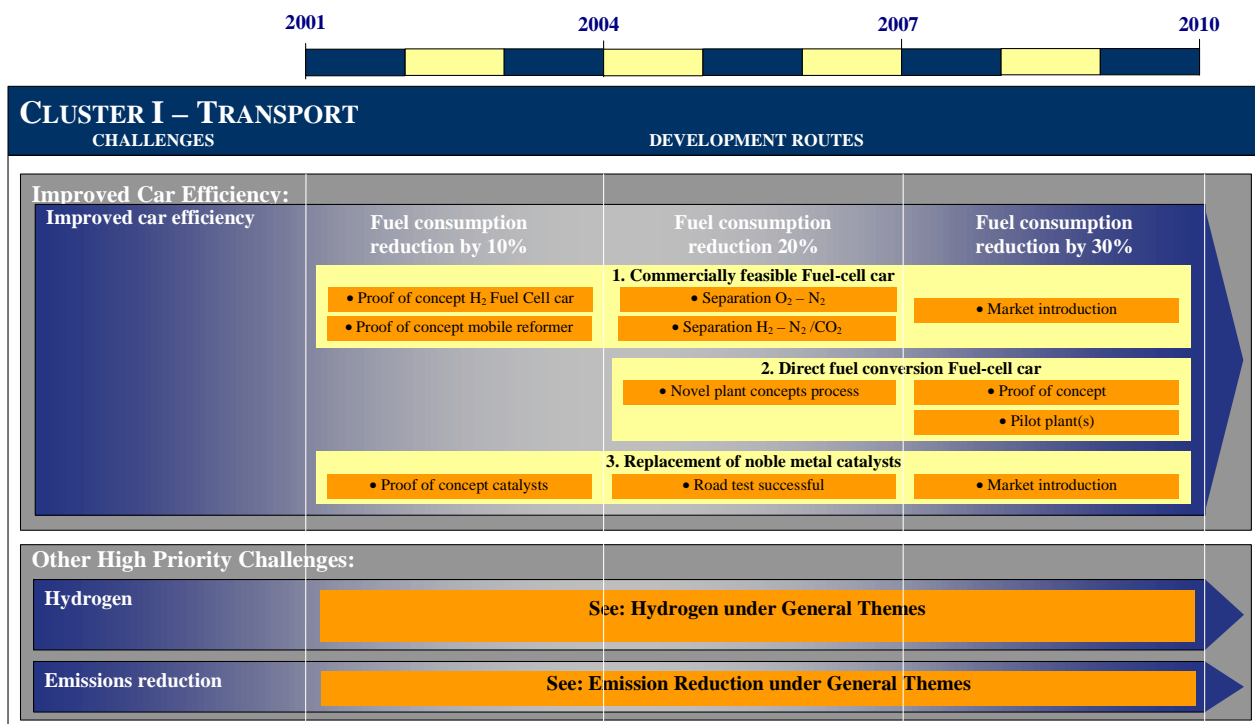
2001 2004 2007 2010

CLUSTER I – TRANSPORT

CHALLENGES

DEVELOPMENT ROUTES

Improved Car Efficiency:

Improved car efficiency

Fuel consumption reduction by 10%

Fuel consumption reduction 20%

Fuel consumption reduction by 30%

1. Commercially feasible Fuel-cell car

• Proof of concept $H_2$ Fuel Cell car

• Proof of concept mobile reformer

• Separation $O_2$ – $N_2$

• Separation $H_2$ – $N_2$ /$CO_2$

• Market introduction

2. Direct fuel conversion Fuel-cell car

• Novel plant concepts process

• Proof of concept

• Pilot plant(s)

3. Replacement of noble metal catalysts

• Proof of concept catalysts

• Road test successful

• Market introduction

Other High Priority Challenges:

Hydrogen

See: Hydrogen under General Themes

Emissions reduction

See: Emission Reduction under General Themes